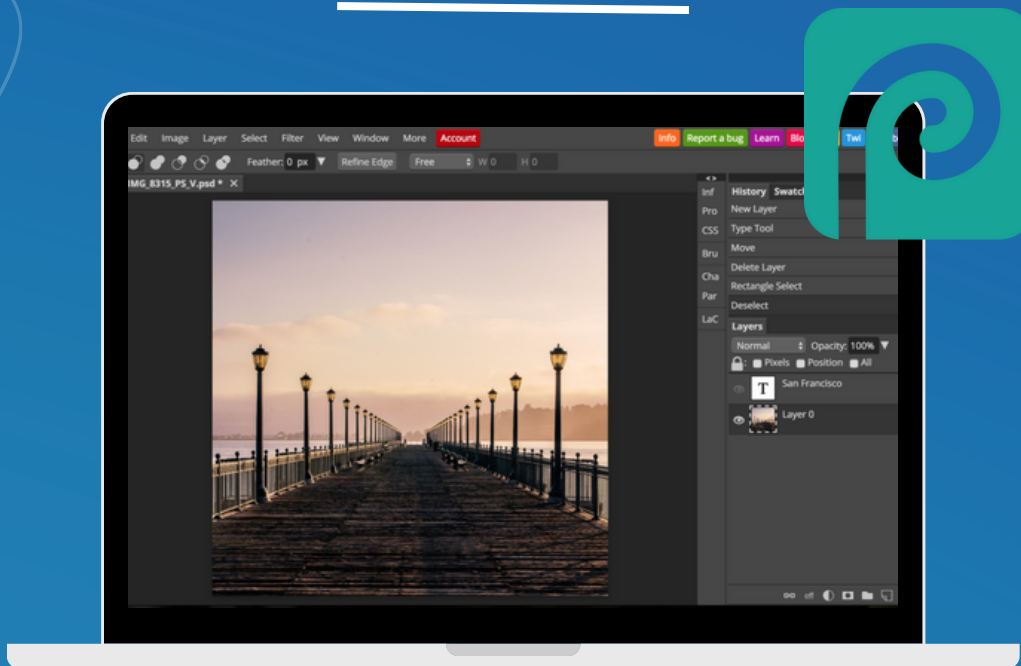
Edit Image Layer Select Filter View Window More Account Info Report a bug Learn Blo Twi

Feather: 0 px Refine Edge Free W 0 H 0

IMG_8315_PS_V.psd * ×

Inf
Pro
CSS
Bru
Cha
Par
LaC

History Swatch
New Layer
Type Tool
Move
Delete Layer
Rectangle Select
Deselect

Layers
Normal Opacity: 100%
Pixels Position All
T San Francisco
Layer 0